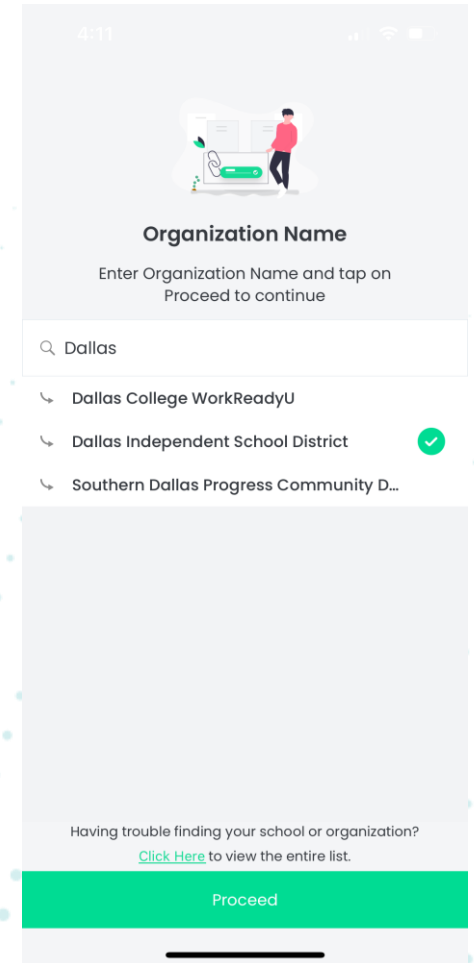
4:11

Organization Name

Enter Organization Name and tap on Proceed to continue

Dallas

Dallas College WorkReadyU

Dallas Independent School District

Southern Dallas Progress Community D...

Having trouble finding your school or organization?
Click Here to view the entire list.

Proceed